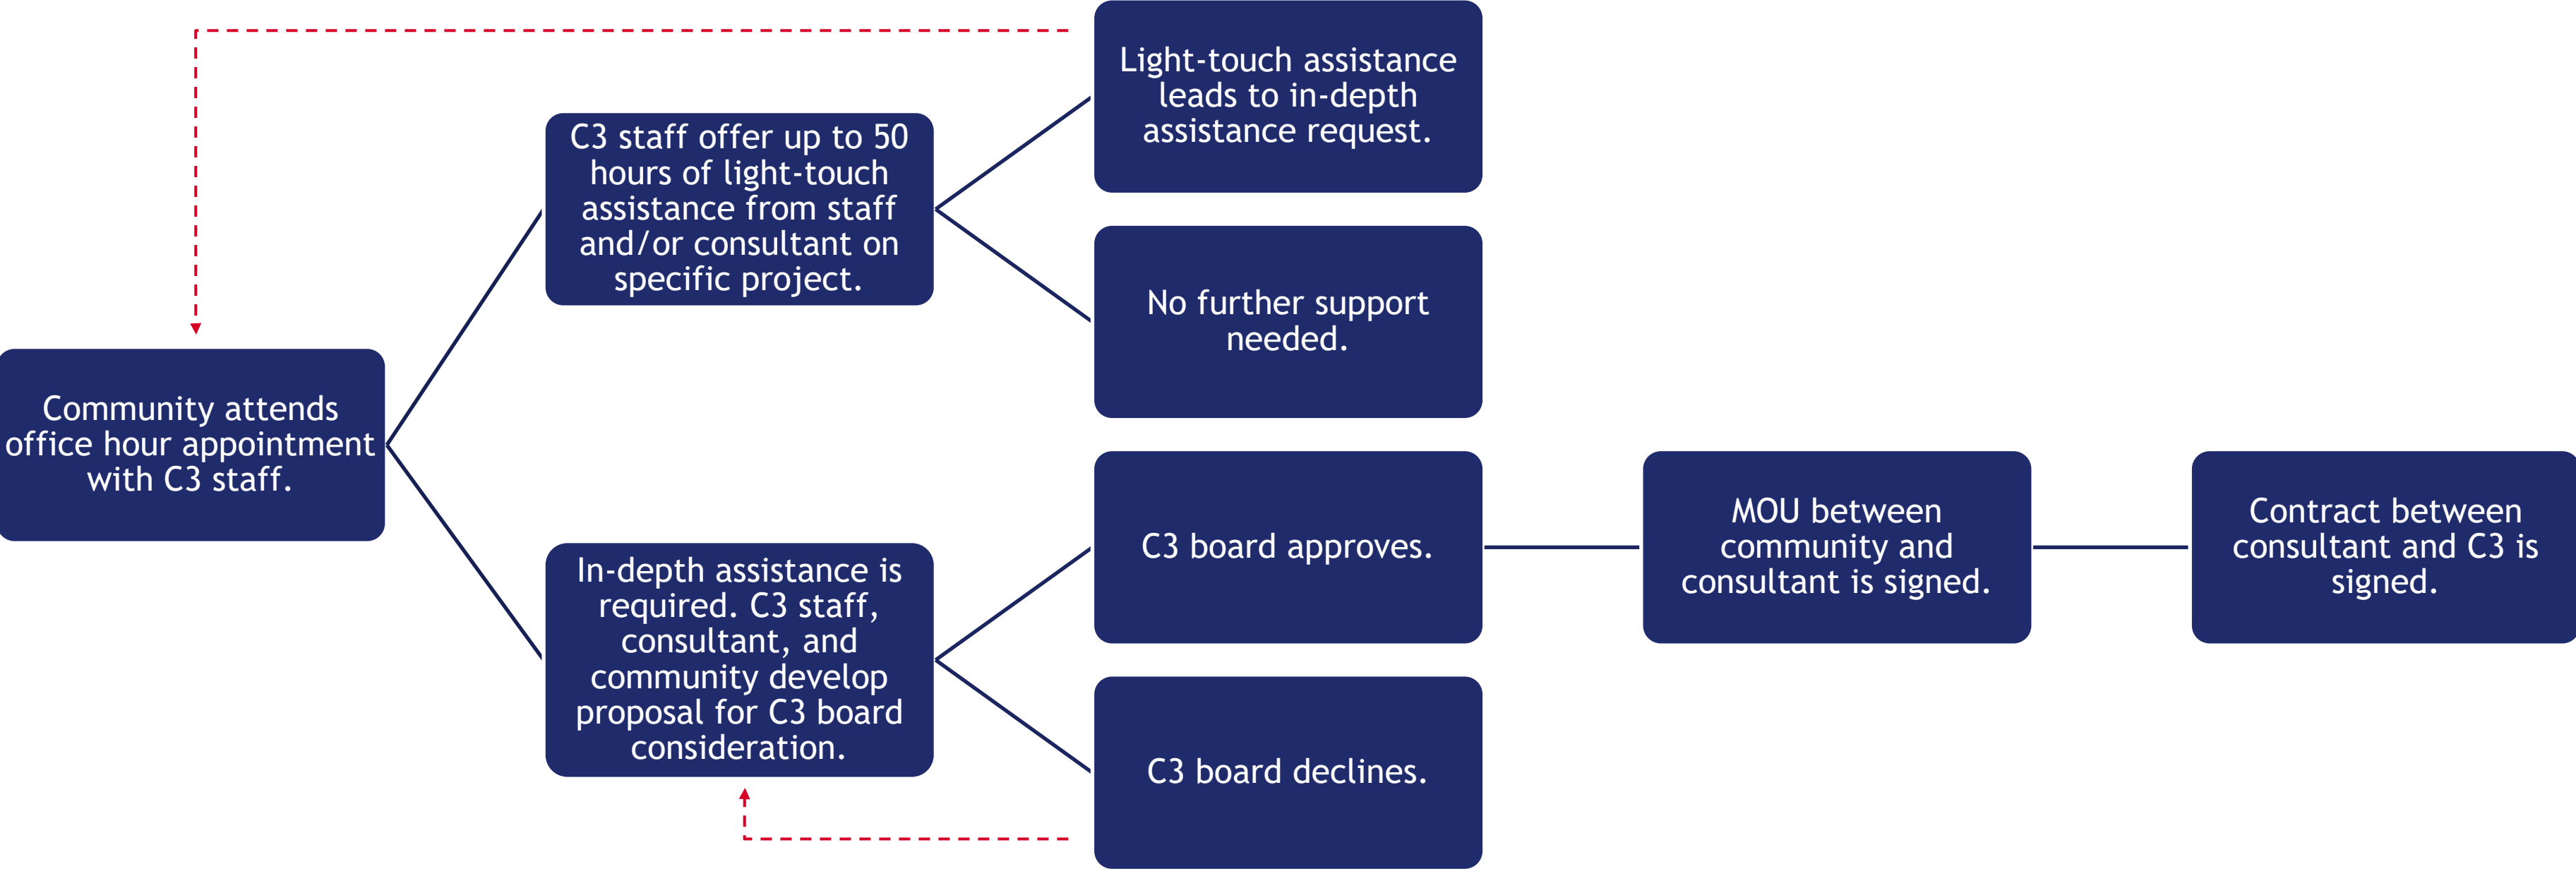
Community attends office hour appointment with C3 staff.

C3 staff offer up to 50 hours of light-touch assistance from staff and/or consultant on specific project.

Light-touch assistance leads to in-depth assistance request.

No further support needed.

In-depth assistance is required. C3 staff, consultant, and community develop proposal for C3 board consideration.

C3 board approves.

C3 board declines.

MOU between community and consultant is signed.

Contract between consultant and C3 is signed.